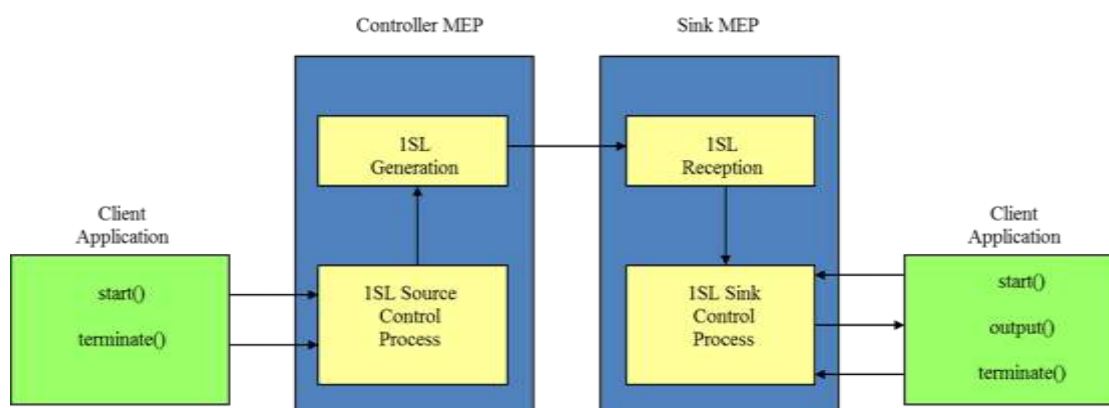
Controller MEP

Sink MEP

1SL Generation

1SL Reception

Client Application

start()

terminate()

1SL Source Control Process

1SL Sink Control Process

Client Application

start()

output()

terminate()